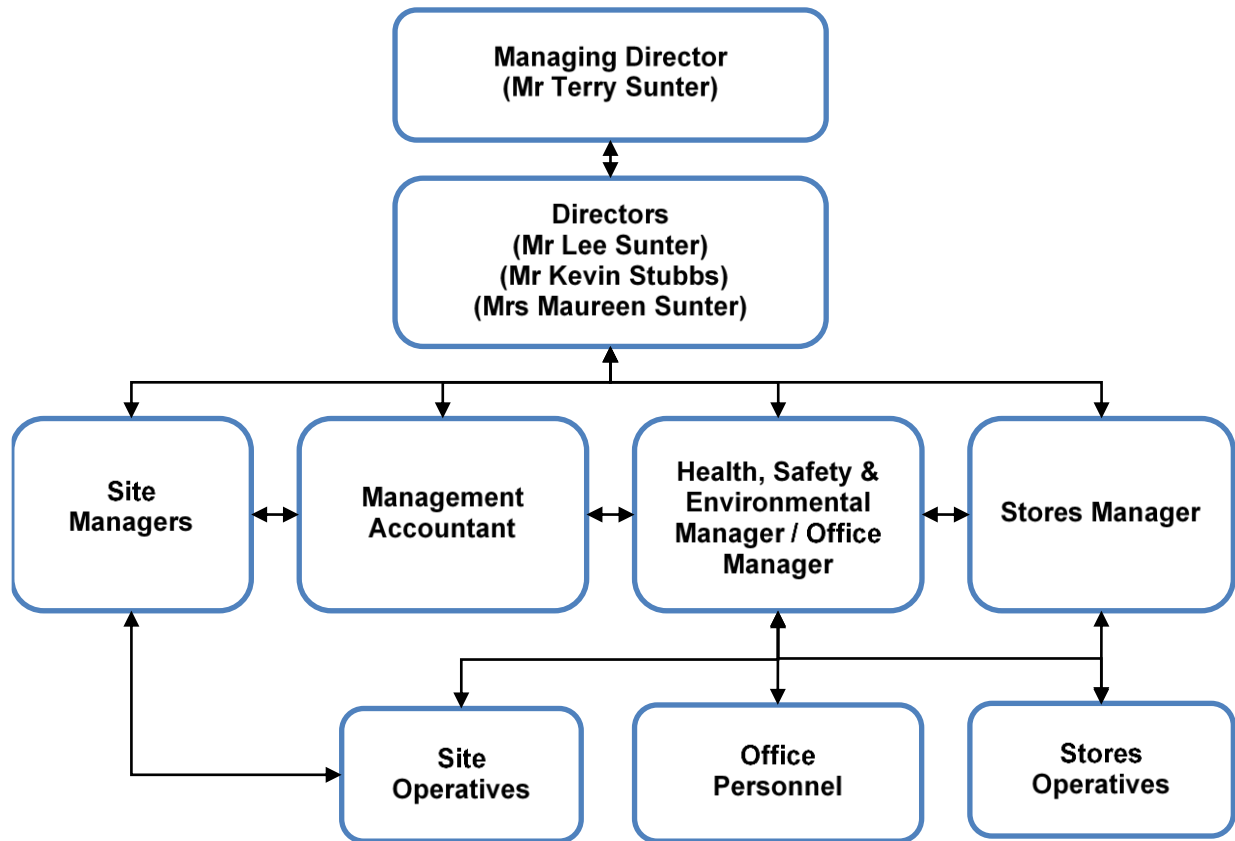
Managing Director
(Mr Terry Sunter)

Directors
(Mr Lee Sunter)
(Mr Kevin Stubbs)
(Mrs Maureen Sunter)

Site Managers

Management Accountant

Health, Safety & Environmental Manager / Office Manager

Stores Manager

Site Operatives

Office Personnel

Stores Operatives